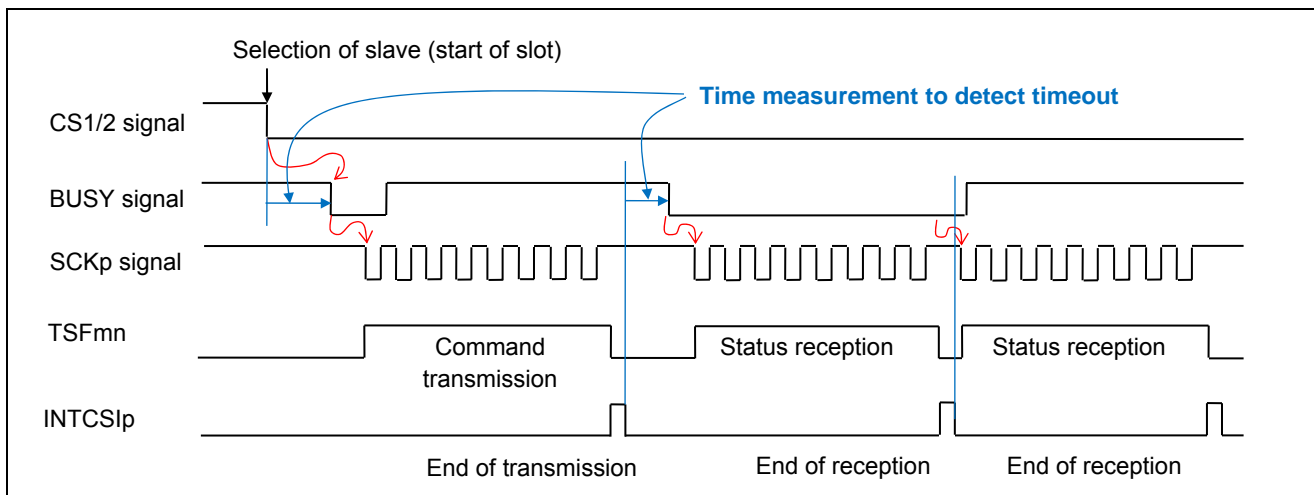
Selection of slave (start of slot)

Time measurement to detect timeout

CS1/2 signal

BUSY signal

SCKp signal

TSFmn

Command transmission

Status reception

Status reception

INTCSIp

End of transmission

End of reception

End of reception